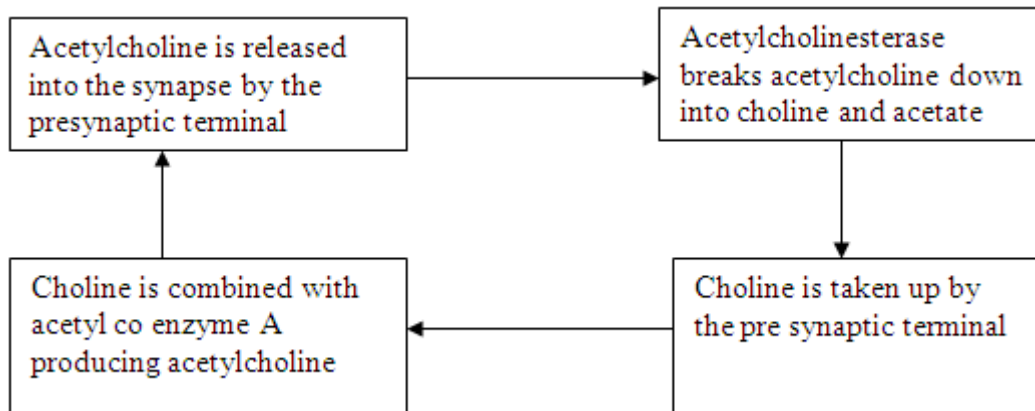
Acetylcholine is released into the synapse by the presynaptic terminal

Acetylcholinesterase breaks acetylcholine down into choline and acetate

Choline is taken up by the pre synaptic terminal

Choline is combined with acetyl co enzyme A producing acetylcholine